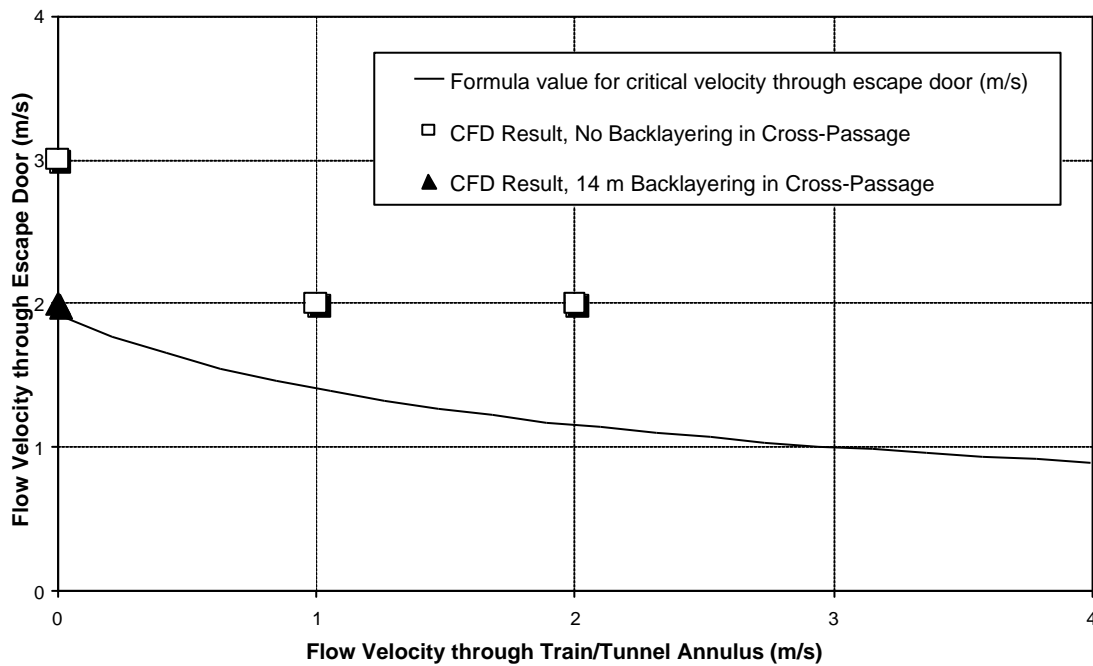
Formula value for critical velocity through escape door (m/s)
CFD Result, No Backlayering in Cross-Passage
CFD Result, 14 m Backlayering in Cross-Passage

Flow Velocity through Escape Door (m/s)

4
3
2
1
0

0
1
2
3
4

Flow Velocity through Train/Tunnel Annulus (m/s)